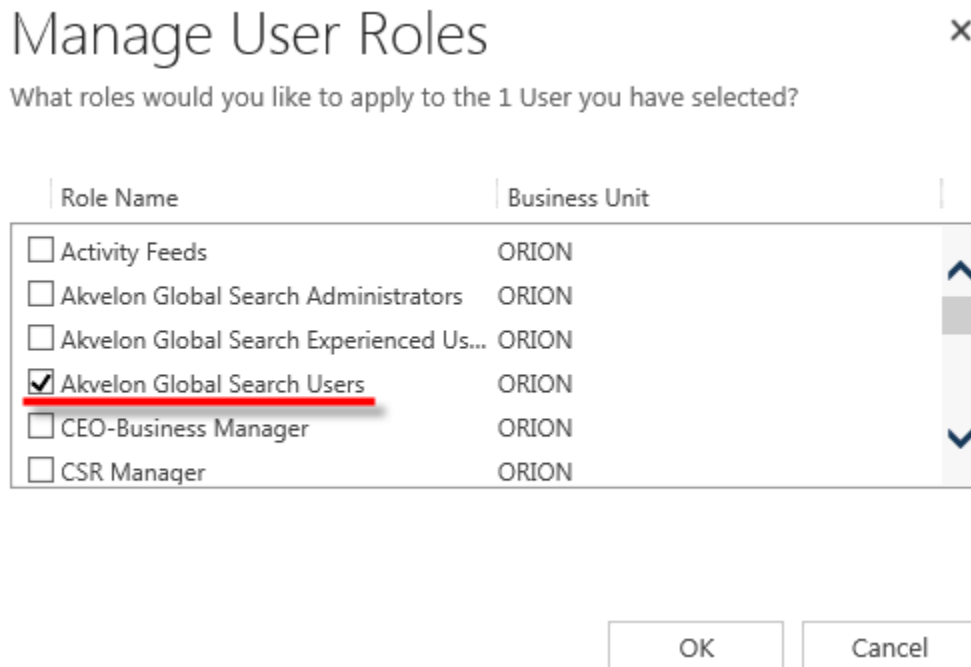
Manage User Roles

×

What roles would you like to apply to the 1 User you have selected?

| Role Name | Business Unit |
|---|---|
| Activity Feeds | ORION |
| Akvelon Global Search Administrators | ORION |
| Akvelon Global Search Experienced Us... | ORION |
| Akvelon Global Search Users | ORION |
| CEO-Business Manager | ORION |
| CSR Manager | ORION |

OK

Cancel